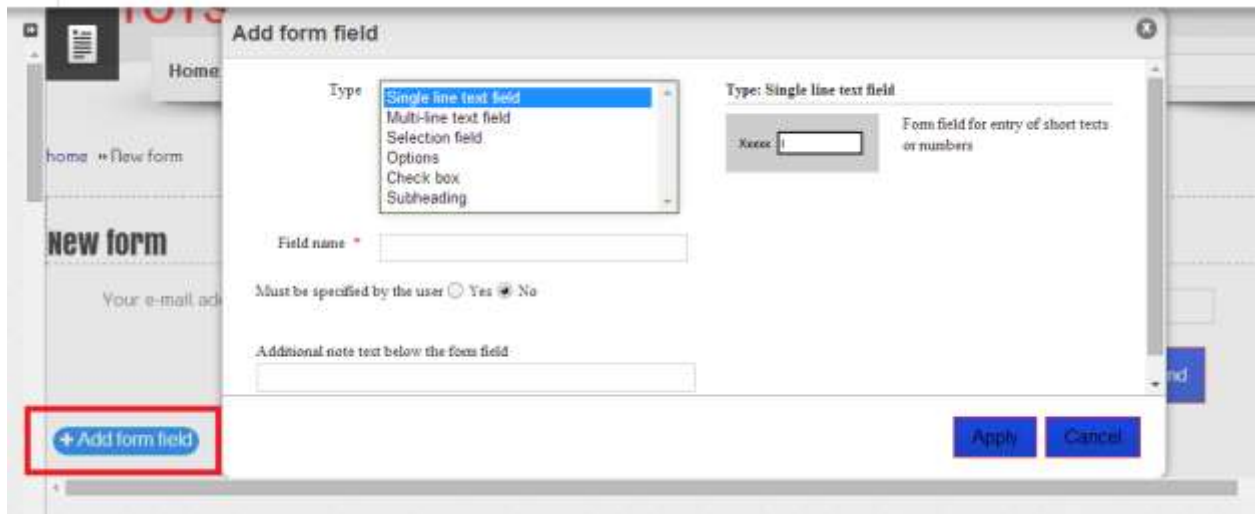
Home

home » New form

New form

Your e-mail ad

nd

+ Add form field

Add form field

Type

Single line text field
Multi-line text field
Selection field
Options
Check box
Subheading

Type: Single line text field

Xxxxx

Form field for entry of short texts or numbers

Field name *

Must be specified by the user Yes No

Additional note text below the form field

Apply

Cancel